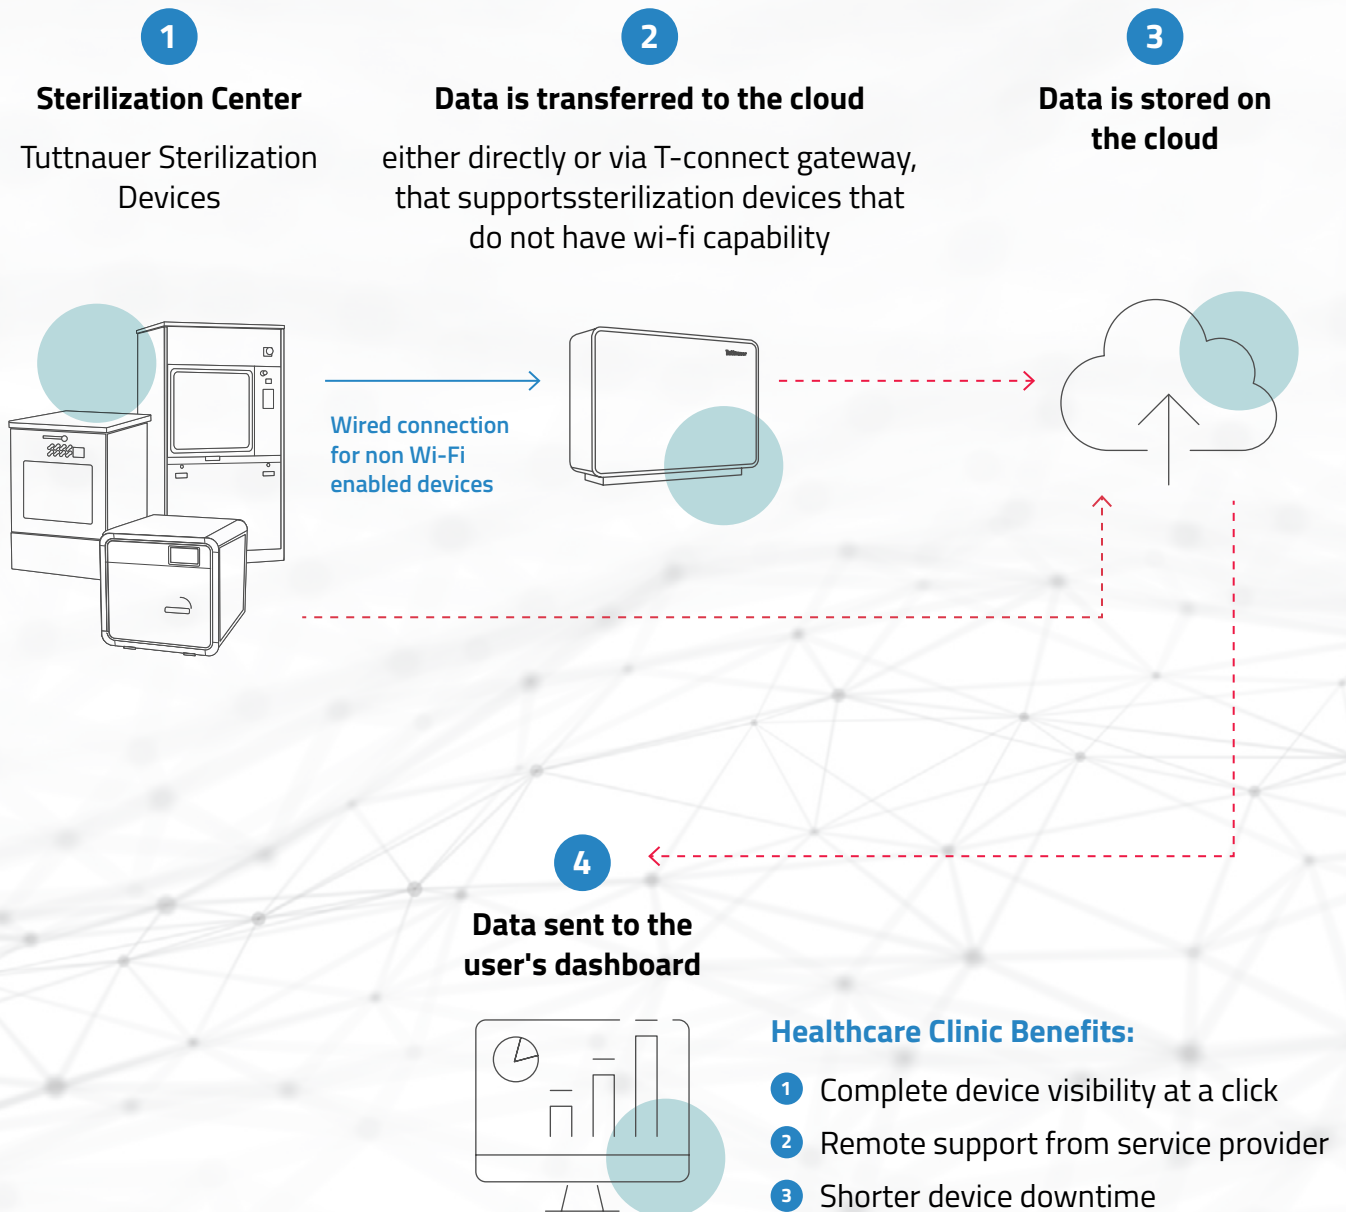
1

Sterilization Center

Tuttnauer Sterilization Devices

2

Data is transferred to the cloud

either directly or via T-connect gateway, that supportssterilization devices that do not have wi-fi capability

3

Data is stored on the cloud

Wired connection for non Wi-Fi enabled devices

4

Data sent to the user's dashboard

Healthcare Clinic Benefits:

1 Complete device visibility at a click

2 Remote support from service provider

3 Shorter device downtime